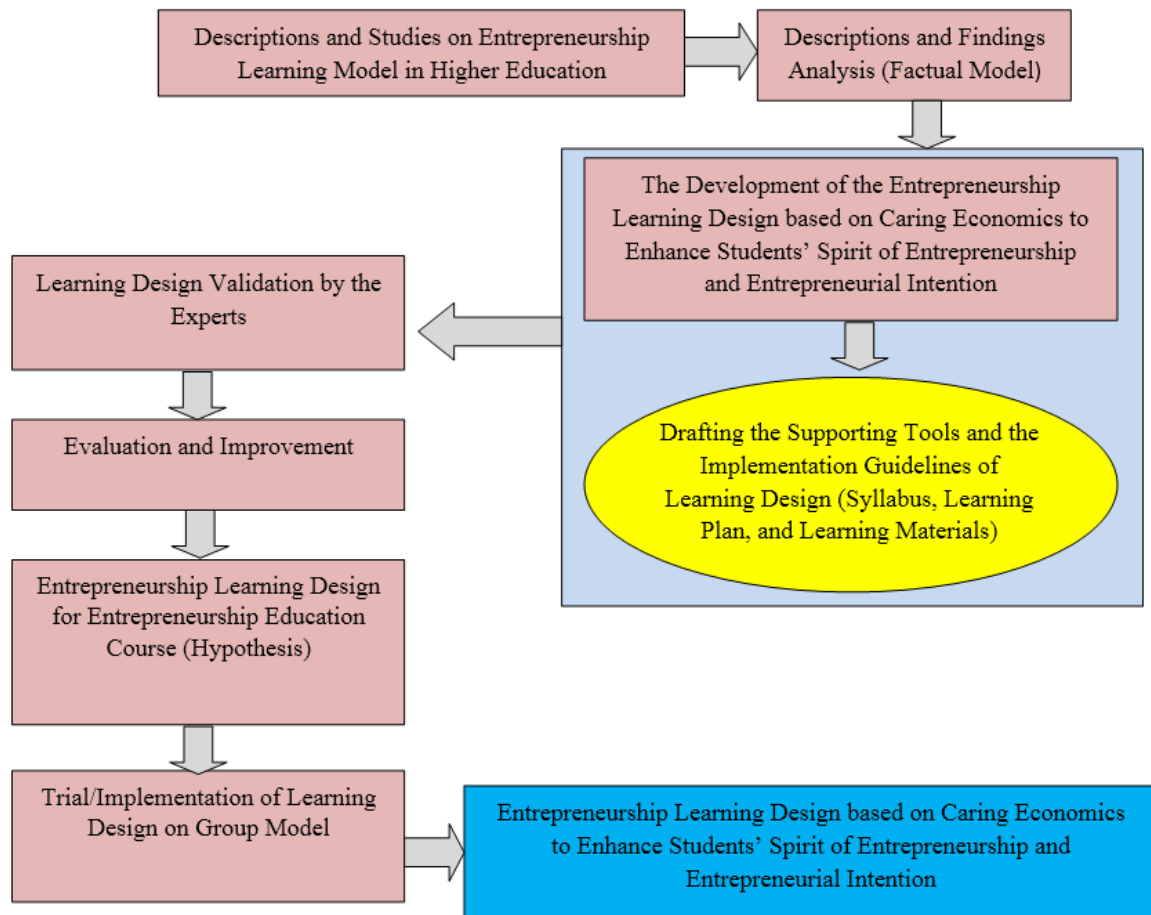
Descriptions and Studies on Entrepreneurship Learning Model in Higher Education

Descriptions and Findings Analysis (Factual Model)

The Development of the Entrepreneurship Learning Design based on Caring Economics to Enhance Students' Spirit of Entrepreneurship and Entrepreneurial Intention

Drafting the Supporting Tools and the Implementation Guidelines of Learning Design (Syllabus, Learning Plan, and Learning Materials)

Learning Design Validation by the Experts

Evaluation and Improvement

Entrepreneurship Learning Design for Entrepreneurship Education Course (Hypothesis)

Trial/Implementation of Learning Design on Group Model

Entrepreneurship Learning Design based on Caring Economics to Enhance Students' Spirit of Entrepreneurship and Entrepreneurial Intention